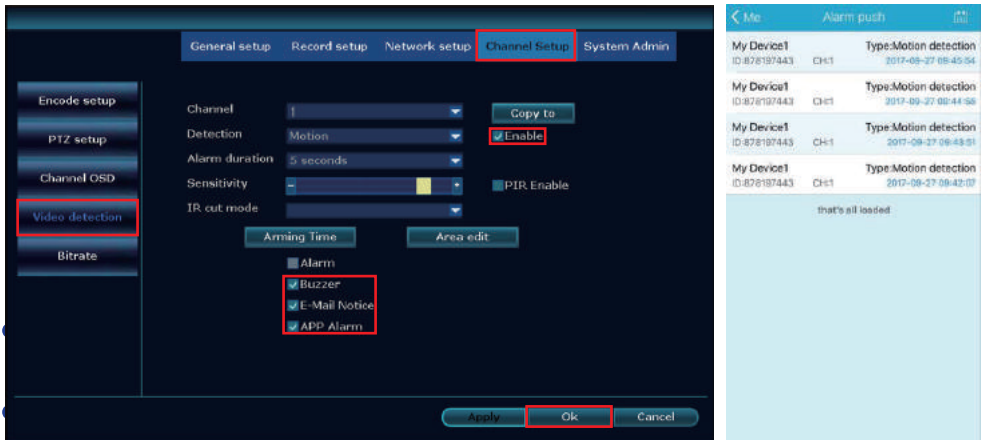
General setup Record setup Network setup Channel Setup System Admin

Encode setup
PTZ setup
Channel OSD
Video detection
Bitrate

Channel 1
Copy to
Detection Motion
Enable
Alarm duration 5 seconds
Sensitivity
PIR Enable
IR cut mode
Arming Time
Area edit
Alarm
Buzzer
E-Mail Notice
APP Alarm

Apply Ok Cancel

< Me Alarm push

My Device1 Type:Motion detection
ID:878197443 CH:1 2017-09-27 09:45:54

My Device1 Type:Motion detection
ID:878197443 CH:1 2017-09-27 09:44:56

My Device1 Type:Motion detection
ID:878197443 CH:1 2017-09-27 09:43:51

My Device1 Type:Motion detection
ID:878197443 CH:1 2017-09-27 09:42:07

that's all loaded